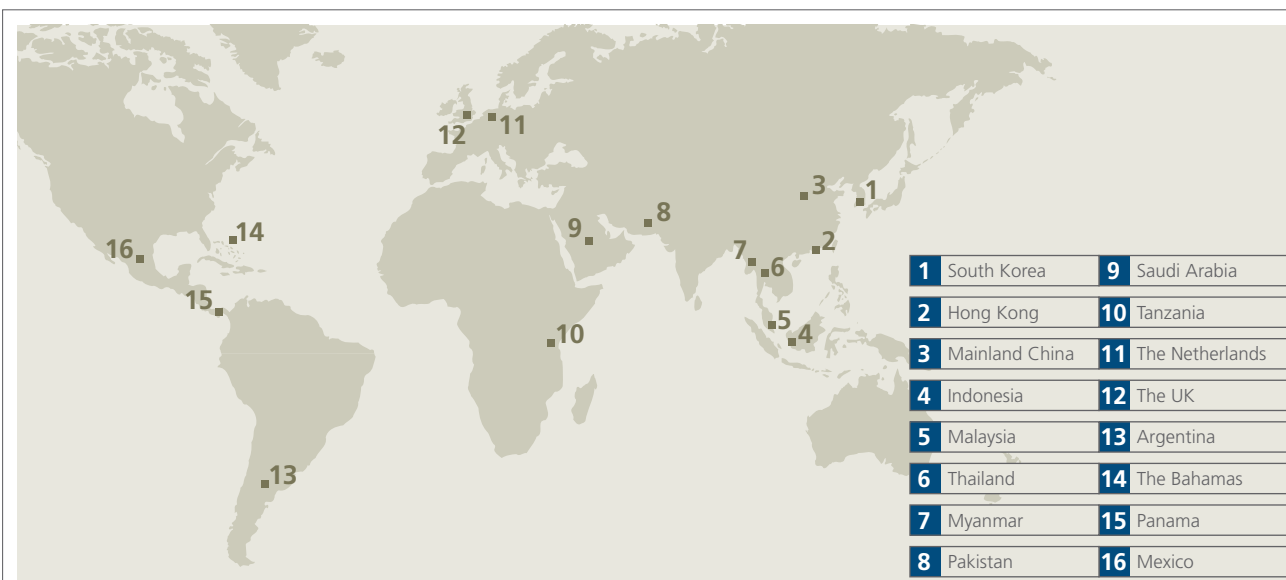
12 11
3 1
9 8
7 2
6
16 14
15
5 4
10
13

| | | | |
|---|---|---|---|
| 1 | South Korea | 9 | Saudi Arabia |
| 2 | Hong Kong | 10 | Tanzania |
| 3 | Mainland China | 11 | The Netherlands |
| 4 | Indonesia | 12 | The UK |
| 5 | Malaysia | 13 | Argentina |
| 6 | Thailand | 14 | The Bahamas |
| 7 | Myanmar | 15 | Panama |
| 8 | Pakistan | 16 | Mexico |